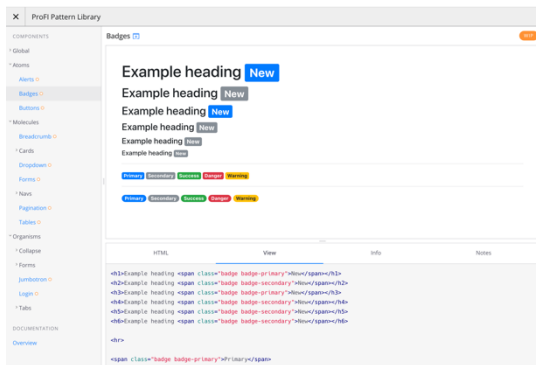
ProFI Pattern Library

COMPONENTS
Global
Atoms
Alerts
Badges
Buttons
Molecules
Breadcrumb
Cards
Dropdown
Forms
Navs
Pagination
Tables
Organisms
Collapse
Forms
Jumbotron
Login
Tabs
DOCUMENTATION
Overview

Badges

Example heading New
Example heading New
Example heading New
Example heading New
Example heading New
Example heading New

Primary Secondary Success Danger Warning

Primary Secondary Success Danger Warning

HTML View Info Notes

<h1>Example heading <span class="badge badge-primary">New</span></h1>
<h2>Example heading <span class="badge badge-secondary">New</span></h2>
<h3>Example heading <span class="badge badge-primary">New</span></h3>
<h4>Example heading <span class="badge badge-secondary">New</span></h4>
<h5>Example heading <span class="badge badge-secondary">New</span></h5>
<h6>Example heading <span class="badge badge-secondary">New</span></h6>

<hr>

<span class="badge badge-primary">Primary</span>